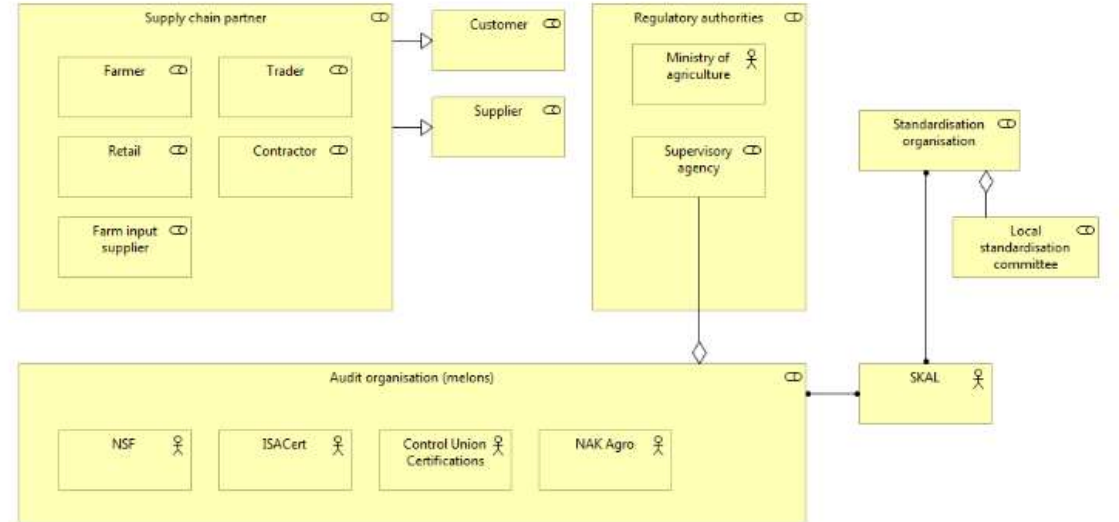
Supply chain partner

Farmer

Trader

Retail

Contractor

Farm input supplier

Customer

Supplier

Regulatory authorities

Ministry of agriculture

Supervisory agency

Standardisation organisation

Local standardisation committee

Audit organisation (melons)

NSF

ISACert

Control Union Certifications

NAK Agro

SKAL